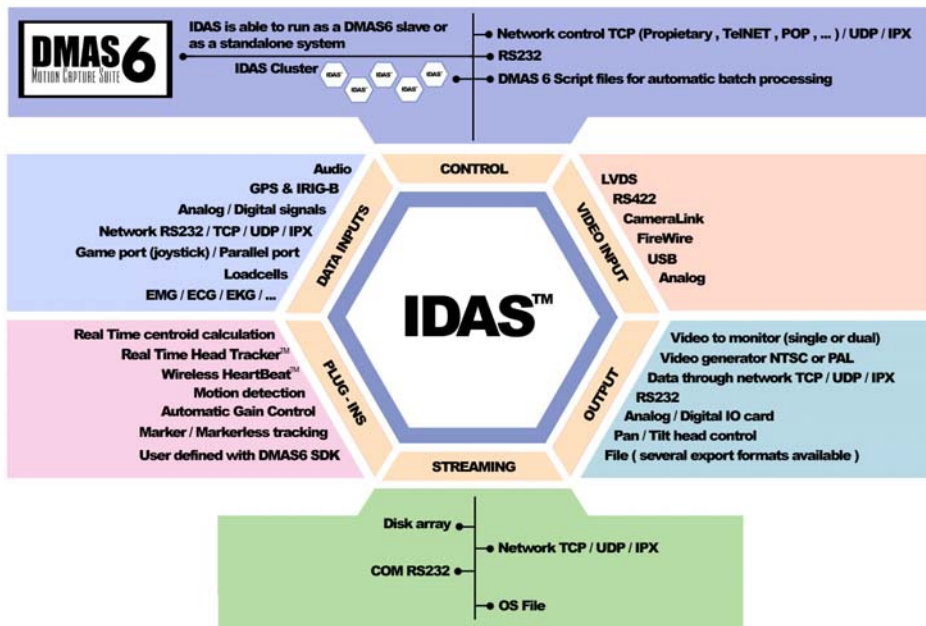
DMAS6
MOTION CAPTURE SUITE

IDAS is able to run as a DMAS6 slave or as a standalone system

IDAS Cluster
IDAS IDAS IDAS IDAS IDAS

Network control TCP (Propietary , TelNET , POP , ... ) / UDP / IPX
RS232
DMAS 6 Script files for automatic batch processing

CONTROL

DATA INPUTS
Audio
GPS & IRIG-B
Analog / Digital signals
Network RS232 / TCP / UDP / IPX
Game port (joystick) / Parallel port
Loadcells
EMG / ECG / EKG / ...

VIDEO INPUT
LVDS
RS422
CameraLink
FireWire
USB
Analog

IDAS™

PLUG - INS
Real Time centroid calculation
Real Time Head Tracker™
Wireless HeartBeat™
Motion detection
Automatic Gain Control
Marker / Markerless tracking
User defined with DMAS6 SDK

OUTPUT
Video to monitor (single or dual)
Video generator NTSC or PAL
Data through network TCP / UDP / IPX
RS232
Analog / Digital IO card
Pan / Tilt head control
File ( several export formats available )

STREAMING

Disk array
Network TCP / UDP / IPX
COM RS232
OS File